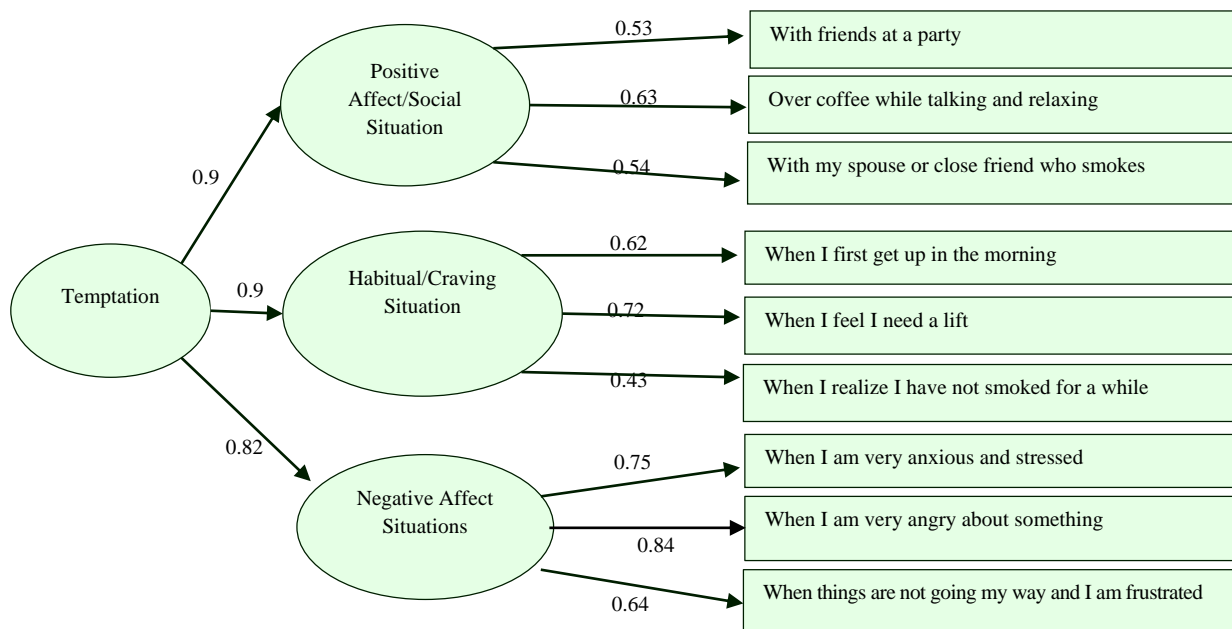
Temptation

0.9

Positive Affect/Social Situation

0.53

With friends at a party

0.63

Over coffee while talking and relaxing

0.54

With my spouse or close friend who smokes

0.9

Habitual/Craving Situation

0.62

When I first get up in the morning

0.72

When I feel I need a lift

0.43

When I realize I have not smoked for a while

0.82

Negative Affect Situations

0.75

When I am very anxious and stressed

0.84

When I am very angry about something

0.64

When things are not going my way and I am frustrated